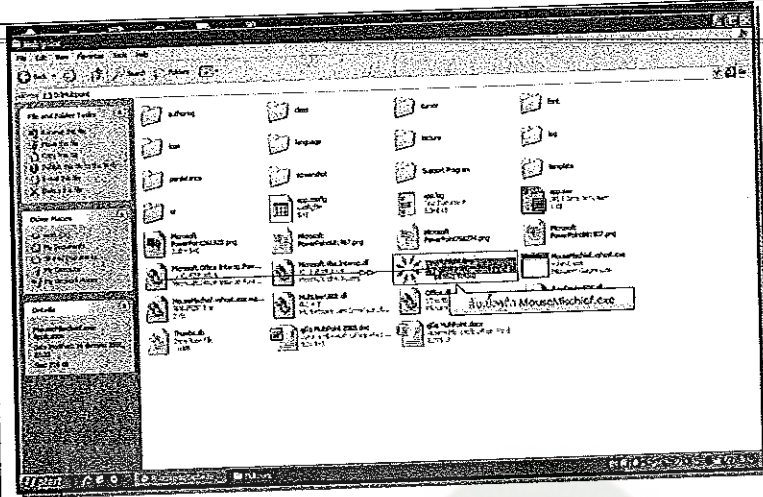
File Edit View Favorites Tools Help

Back Search Folders

File and Folder Tasks

Other Places

Details

authoring

client

cursor

font

icon

language

lecture

log

panelicons

screenshot

Support Program

template

ui

app.config

app.log

app.exe

Microsoft PowerPoint

Microsoft PowerPoint

Microsoft PowerPoint

Microsoft PowerPoint

Microsoft Office Interop.PowerPoint.dll

Microsoft.mshtml.dll

MouseMischief.exe

MouseMischief.vshost.exe

MouseMischief.vshost.exe.manifest

Multiplier.dll

Office.dll

Thumbs.db

ดับเบิลคลิก MouseMischief.exe

start